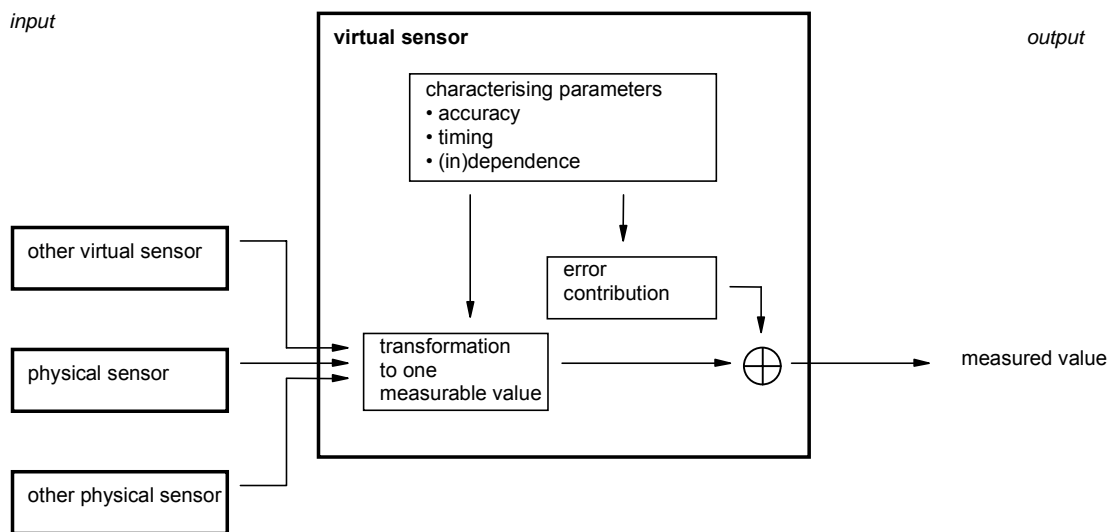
input

virtual sensor

output

characterising parameters
• accuracy
• timing
• (in)dependence

other virtual sensor

error contribution

physical sensor

transformation to one measurable value

measured value

other physical sensor